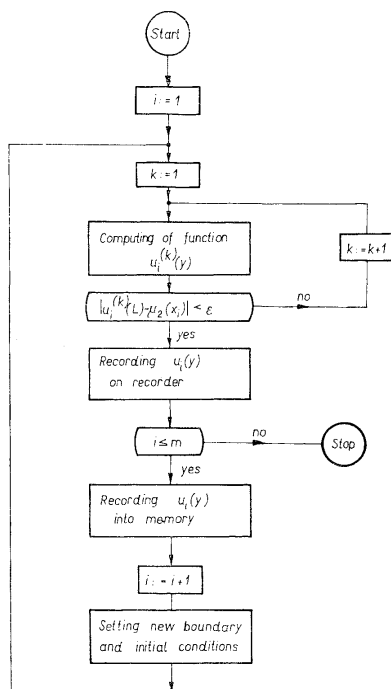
Start

$i := 1$

$k := 1$

Computing of function $u_i^{(k)}(y)$

$k := k+1$

$|u_i^{(k)}(L) - \mu_2(x_i)| < \varepsilon$

no

yes

Recording $u_i(y)$ on recorder

$i \leq m$

no

Stop

yes

Recording $u_i(y)$ into memory

$i := i+1$

Setting new boundary and initial conditions